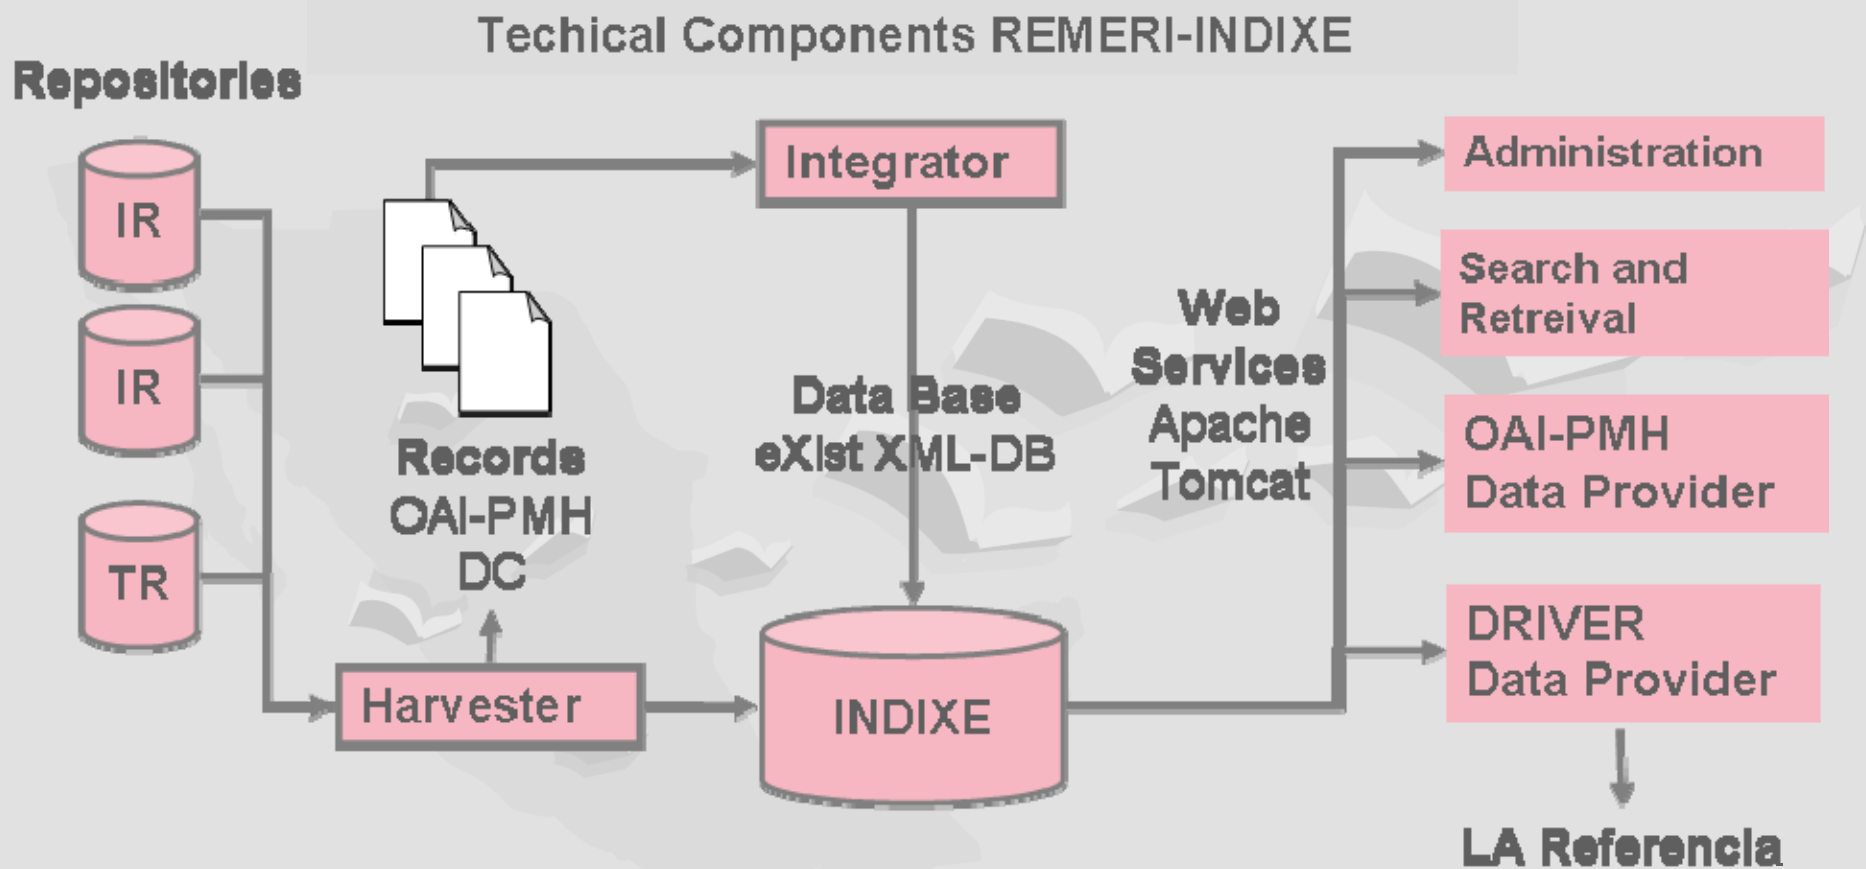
Techical Components REMERI-INDIXE

Repositories

IR

IR

TR

Integrator

Records
OAI-PMH
DC

Harvester

Data Base
eXist XML-DB

INDIXE

Web
Services
Apache
Tomcat

Administration

Search and
Retreival

OAI-PMH
Data Provider

DRIVER
Data Provider

LA Referencia